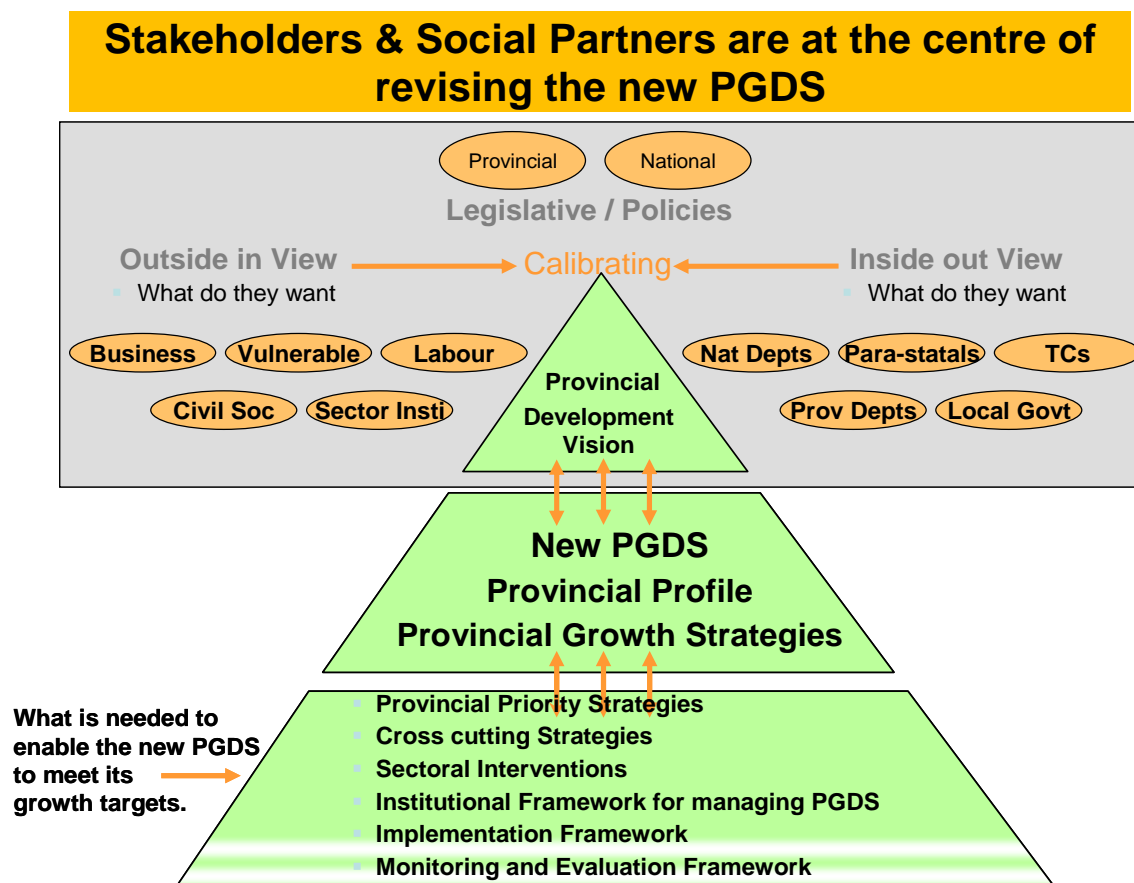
Stakeholders & Social Partners are at the centre of revising the new PGDS

Provincial

National

Legislative / Policies

Outside in View

- What do they want

Calibrating

Inside out View

- What do they want

Business

Vulnerable

Labour

Civil Soc

Sector Insti

Nat Depts

Para-statals

TCs

Prov Depts

Local Govt

Provincial Development Vision

New PGDS

Provincial Profile

Provincial Growth Strategies

What is needed to enable the new PGDS to meet its growth targets.

- Provincial Priority Strategies
- Cross cutting Strategies
- Sectoral Interventions
- Institutional Framework for managing PGDS
- Implementation Framework
- Monitoring and Evaluation Framework